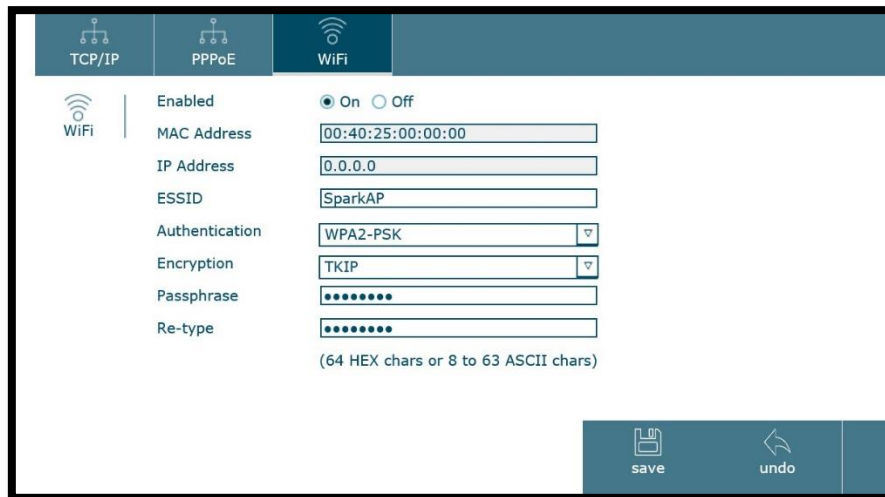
TCP/IP PPPoE WiFi

WiFi

Enabled ◉ On ○ Off

MAC Address 00:40:25:00:00:00

IP Address 0.0.0.0

ESSID SparkAP

Authentication WPA2-PSK

Encryption TKIP

Passphrase ••••••••

Re-type ••••••••

(64 HEX chars or 8 to 63 ASCII chars)

save undo